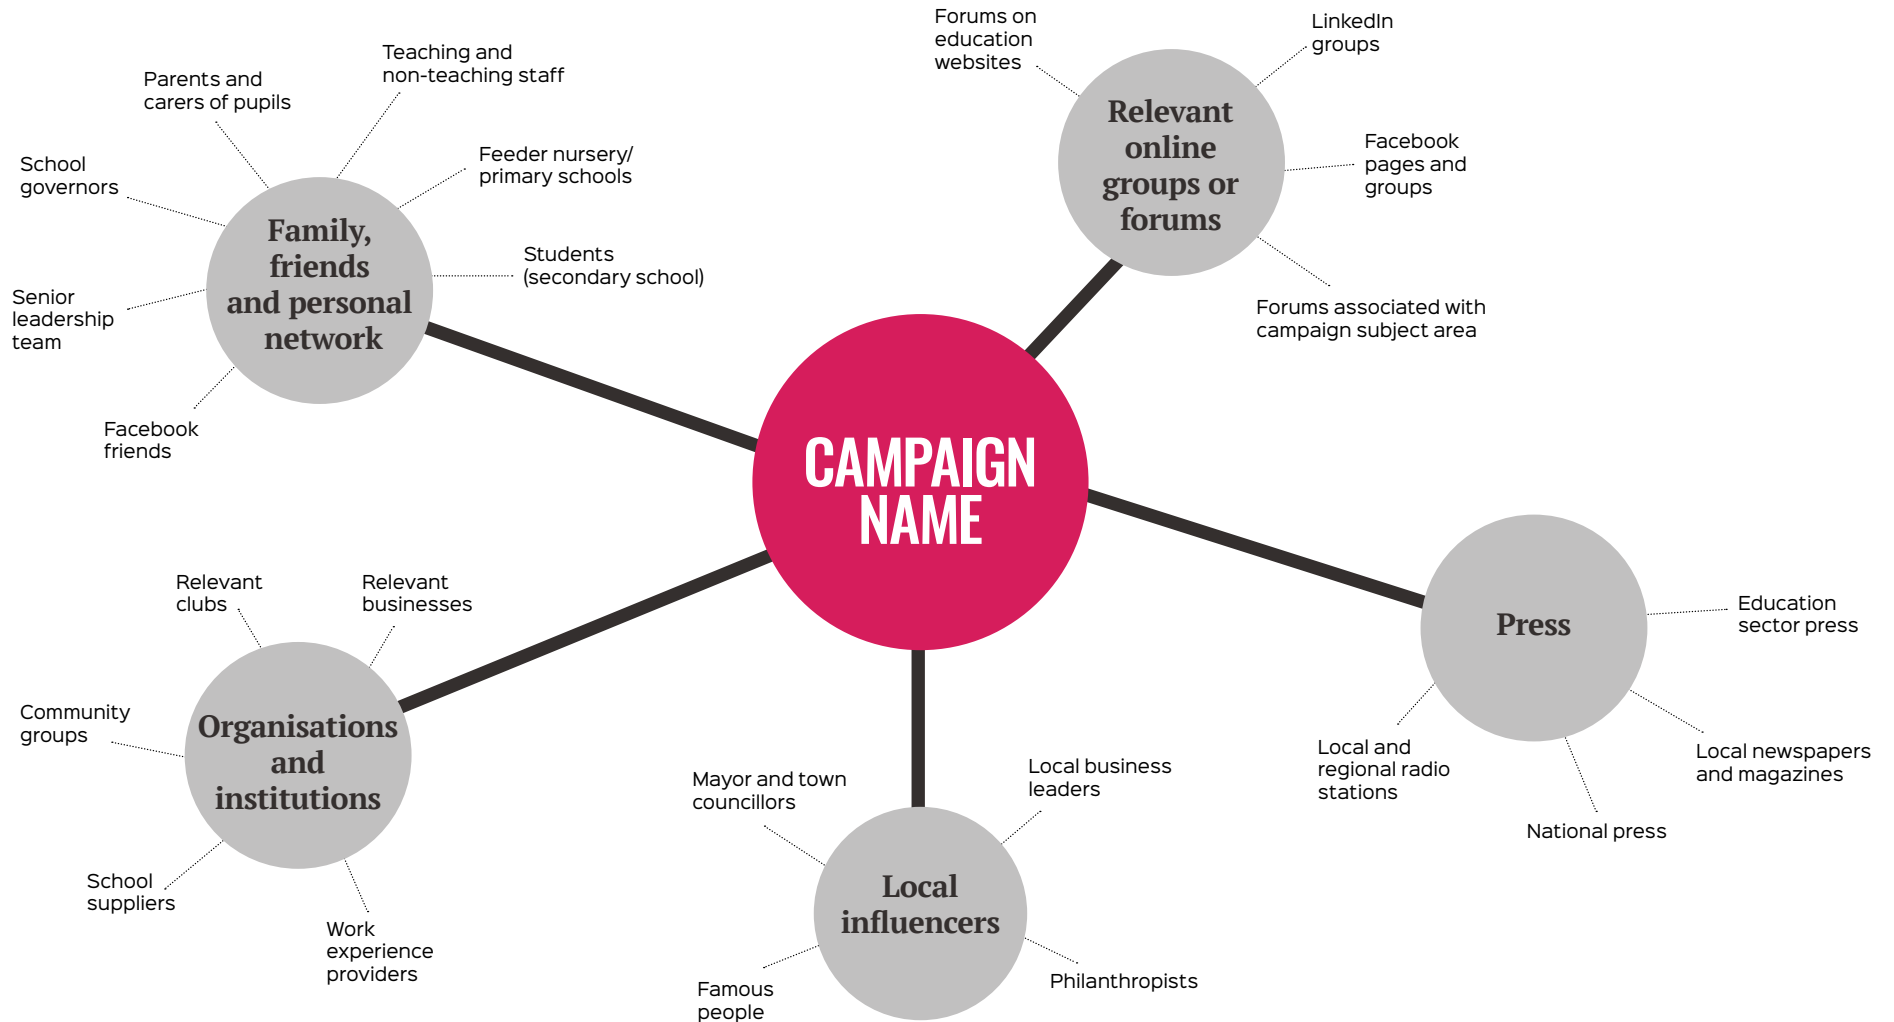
CAMPAIGN NAME

Family, friends and personal network

Parents and carers of pupils

Teaching and non-teaching staff

School governors

Feeder nursery/ primary schools

Students (secondary school)

Senior leadership team

Facebook friends

Relevant online groups or forums

Forums on education websites

LinkedIn groups

Facebook pages and groups

Forums associated with campaign subject area

Press

Education sector press

Local and regional radio stations

Local newspapers and magazines

National press

Local influencers

Mayor and town councillors

Local business leaders

Famous people

Philanthropists

Organisations and institutions

Relevant clubs

Relevant businesses

Community groups

School suppliers

Work experience providers